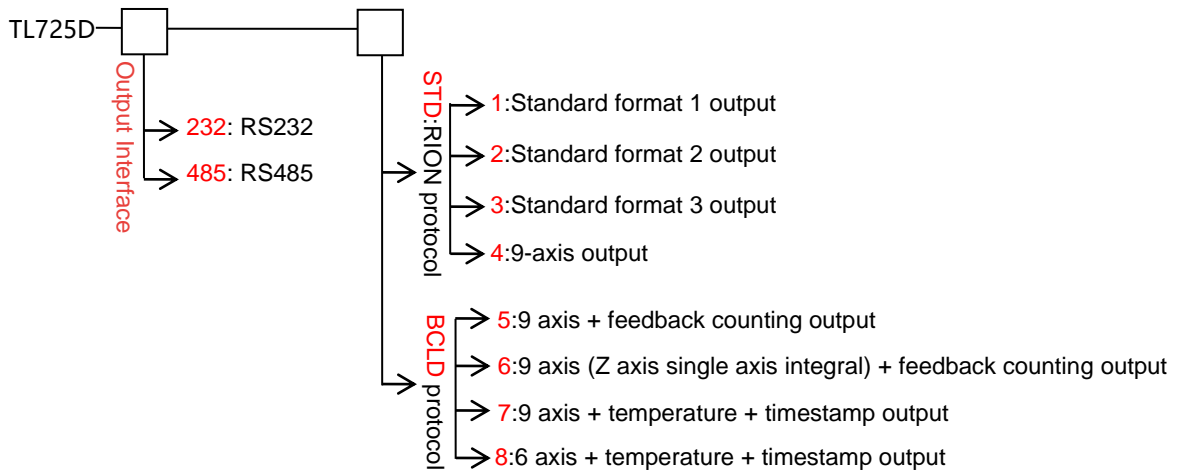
TL725D

Output Interface

232: RS232

485: RS485

STD:RION protocol

1:Standard format 1 output

2:Standard format 2 output

3:Standard format 3 output

4:9-axis output

BCLD protocol

5:9 axis + feedback counting output

6:9 axis (Z axis single axis integral) + feedback counting output

7:9 axis + temperature + timestamp output

8:6 axis + temperature + timestamp output